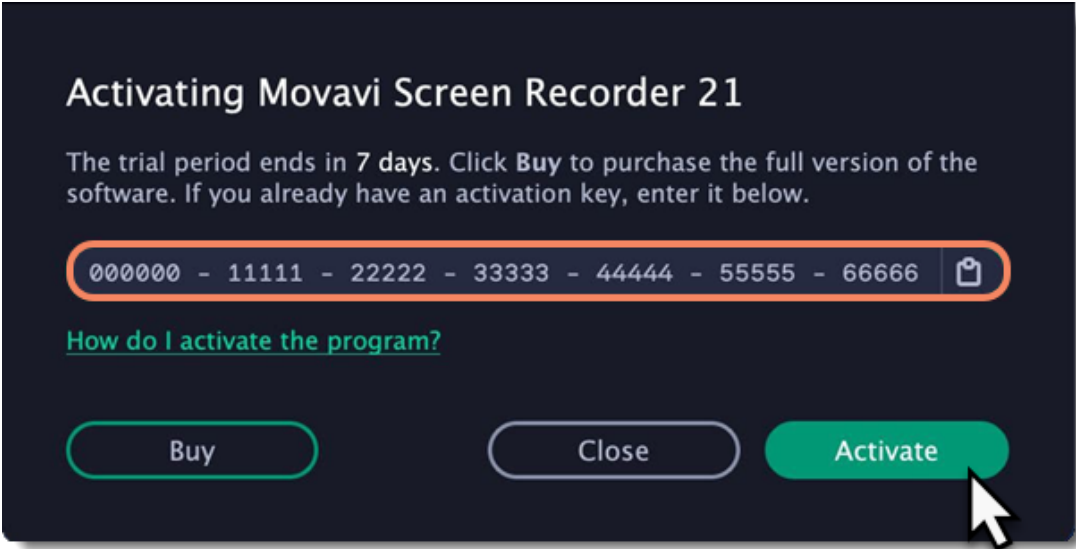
Activating Movavi Screen Recorder 21

The trial period ends in **7 days**. Click **Buy** to purchase the full version of the software. If you already have an activation key, enter it below.

000000 - 11111 - 22222 - 33333 - 44444 - 55555 - 66666

How do I activate the program?

Buy

Close

Activate